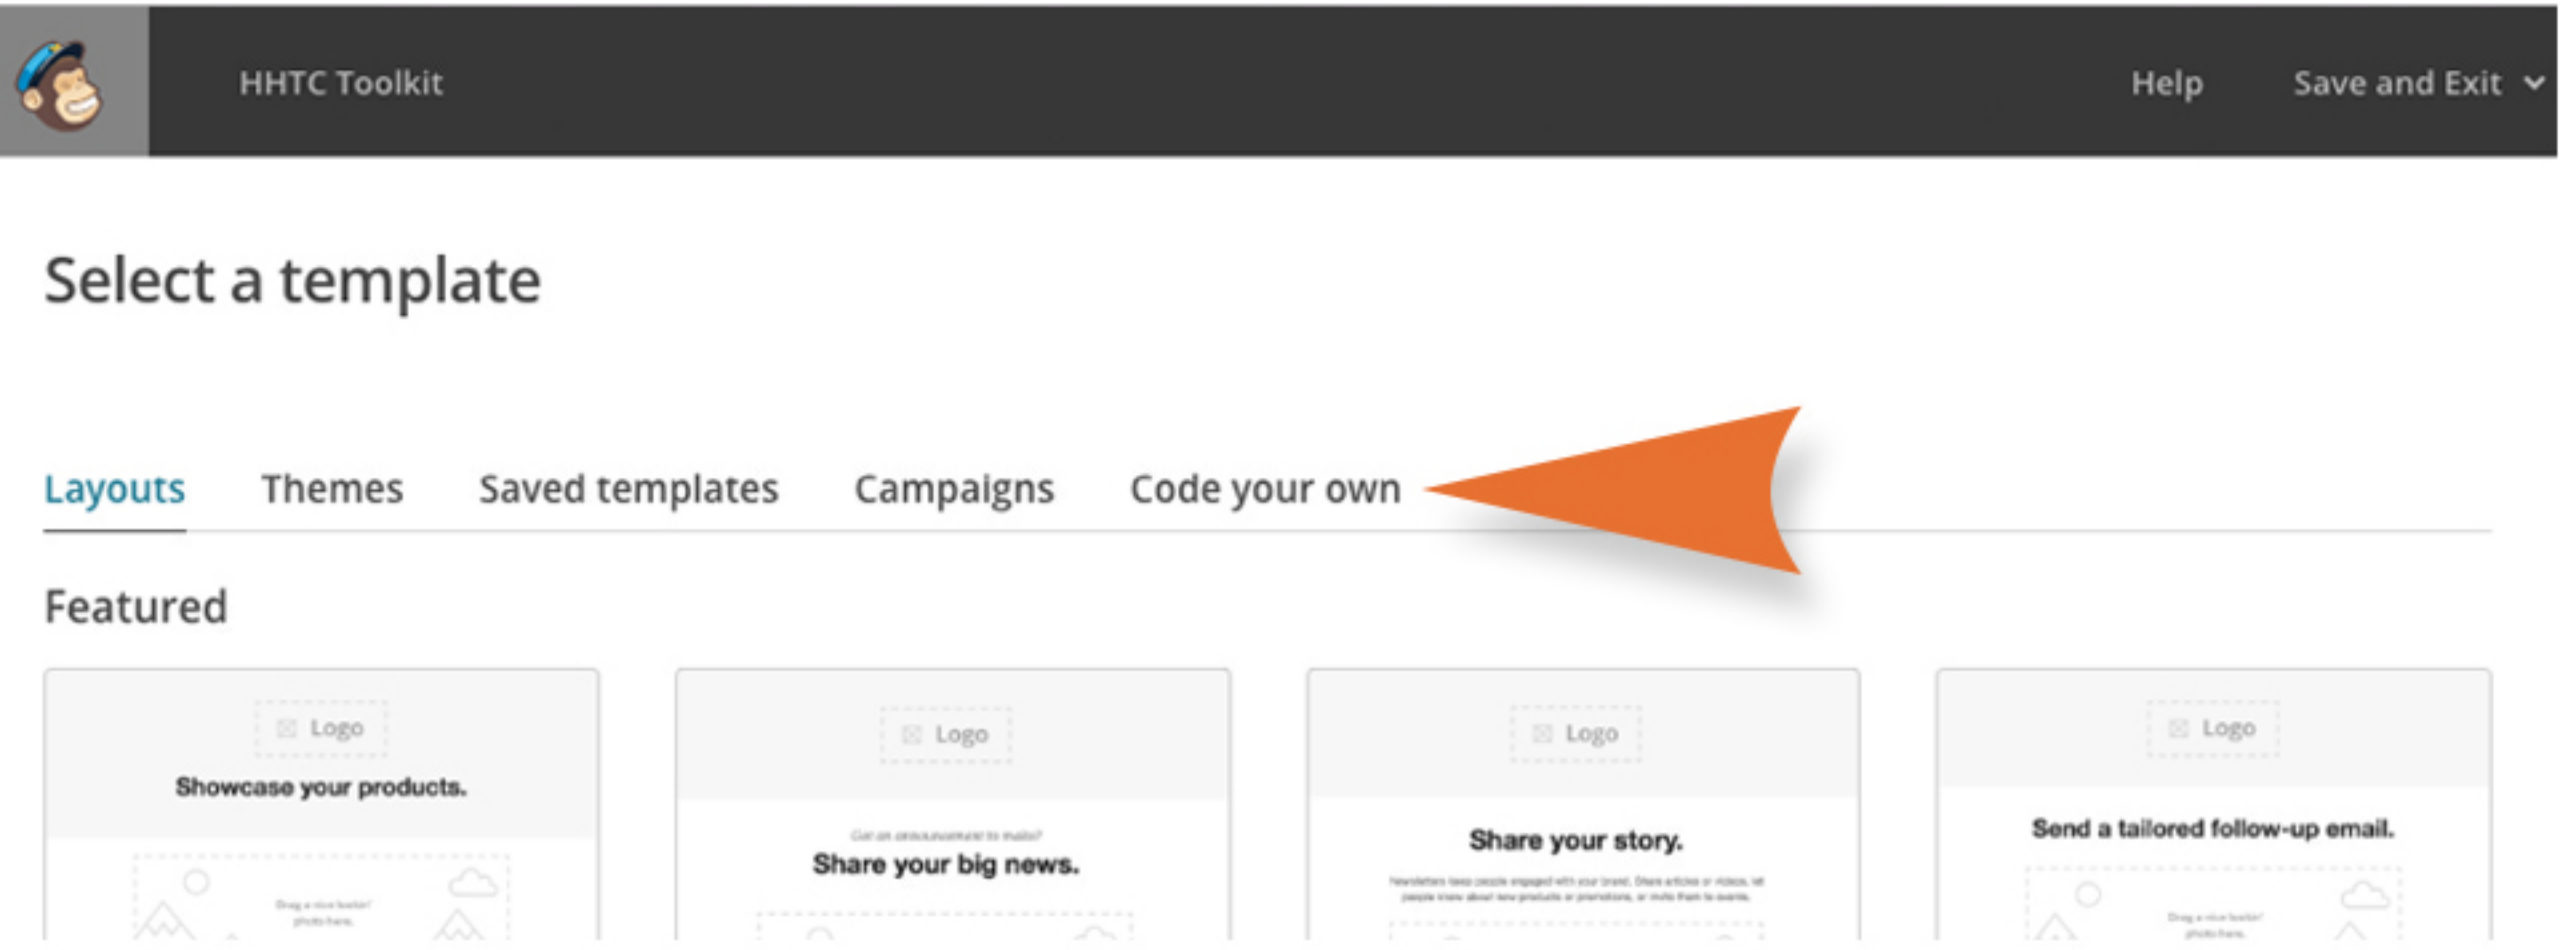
HHTC Toolkit

Help

Save and Exit

Select a template

Layouts

Themes

Saved templates

Campaigns

Code your own

Featured

Logo

Showcase your products.

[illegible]

Logo

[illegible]

Share your big news.

Logo

Share your story.

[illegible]

Logo

Send a tailored follow-up email.

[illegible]